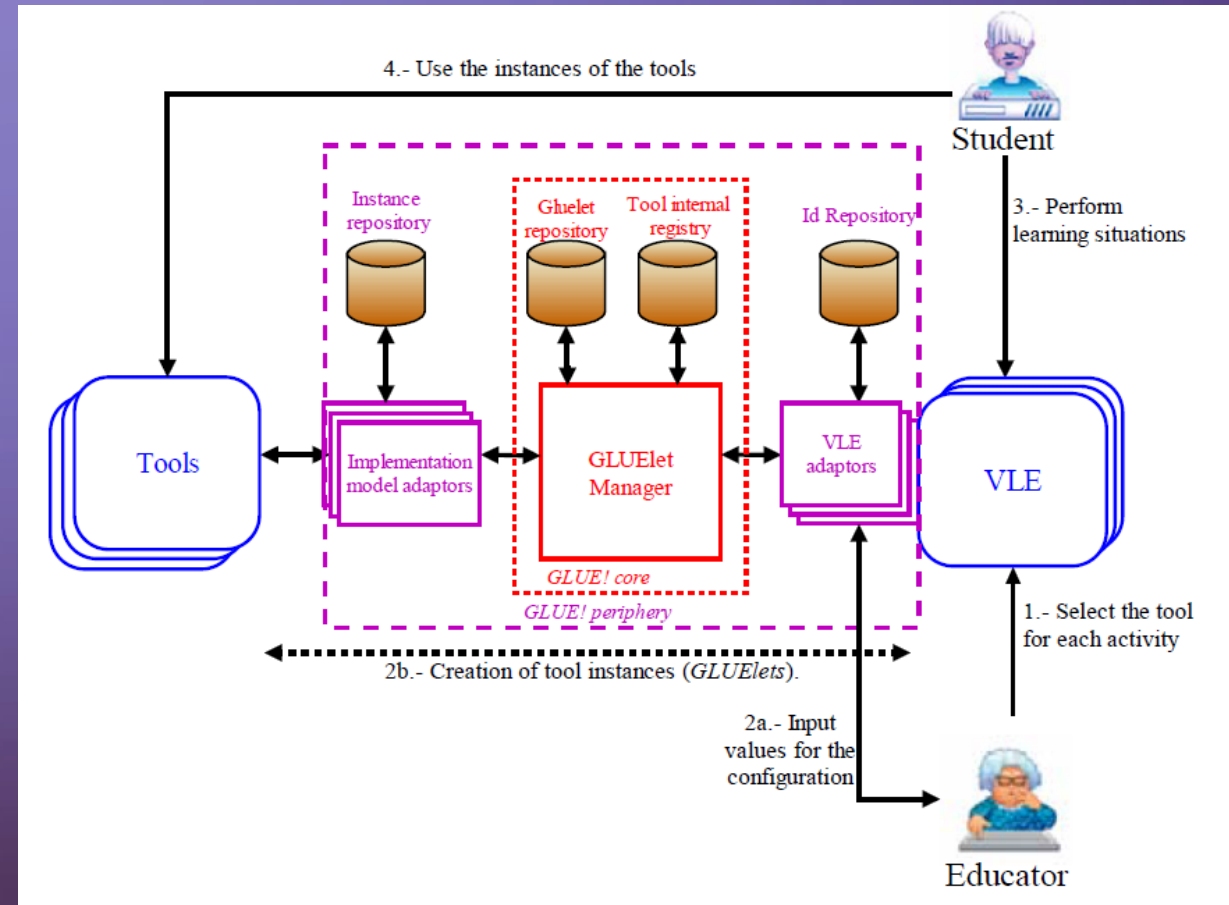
4.- Use the instances of the tools

Student

3.- Perform learning situations

Instance repository

Gluelet repository

Tool internal registry

Id Repository

Tools

Implementation model adaptors

GLUElet Manager

VLE adaptors

VLE

GLUE! core

GLUE! periphery

1.- Select the tool for each activity

2b.- Creation of tool instances (GLUElets).

2a.- Input values for the configuration

Educator